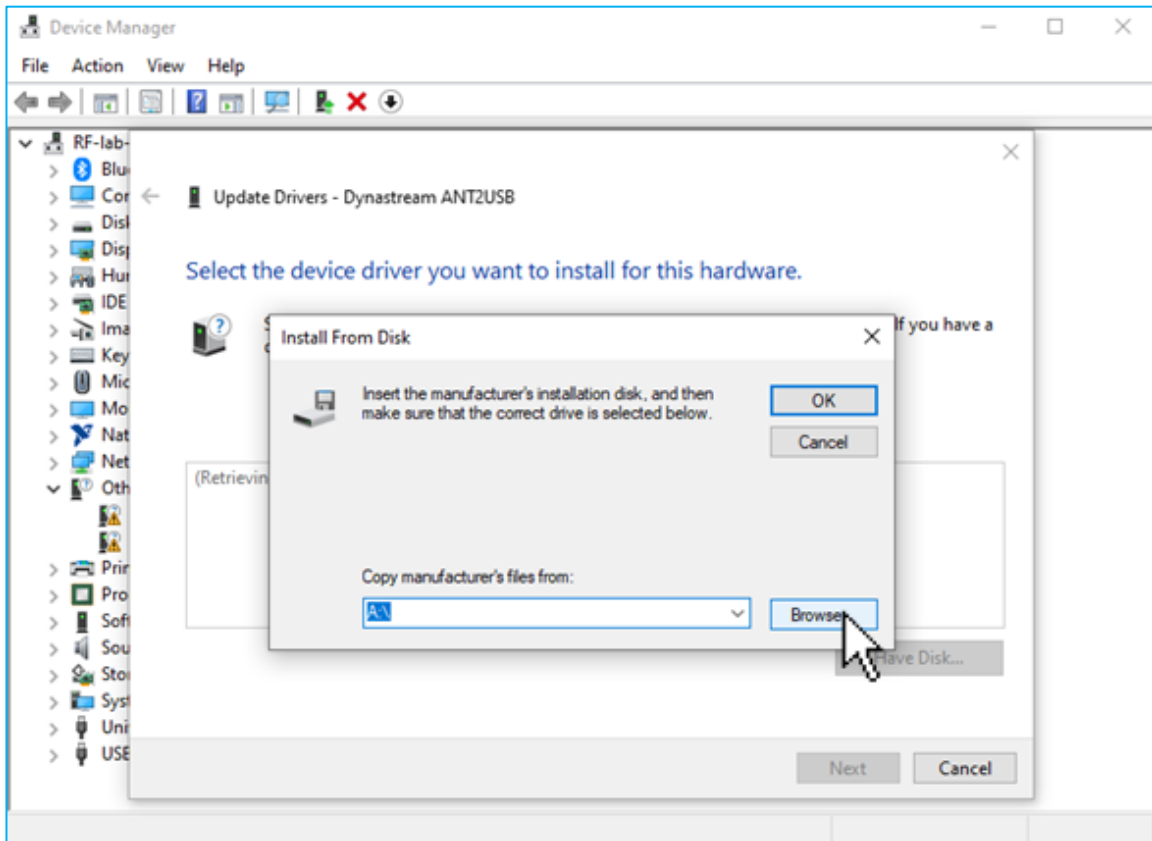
Device Manager
File Action View Help

RF-lab-
Blu
Cor
Disl
Disp
Hur
IDE
Ima
Key
Mic
Mo
Nat
Net
Oth
Prir
Pro
Soft
Sou
Stor
Syst
Uni
USE

Update Drivers - Dynastream ANT2USB

Select the device driver you want to install for this hardware.

If you have a

(Retrievin

Install From Disk

Insert the manufacturer's installation disk, and then make sure that the correct drive is selected below.

OK
Cancel

Copy manufacturer's files from:
A:\
Browse

Have Disk...

Next
Cancel